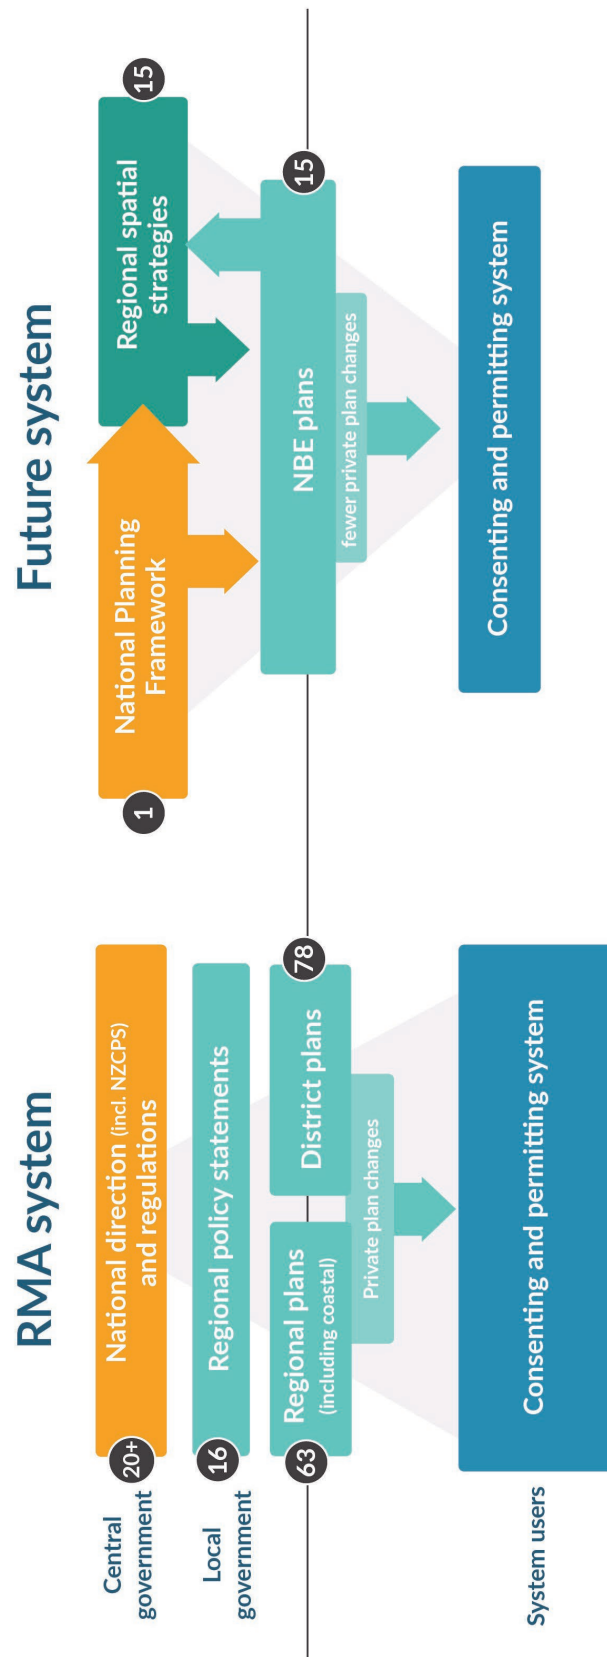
RMA system

Central government

Local government

System users

20+

National direction (incl. NZCPS) and regulations

16

Regional policy statements

63

Regional plans (including coastal)

78

District plans

Private plan changes

Consenting and permitting system

Future system

1

National Planning Framework

15

Regional spatial strategies

15

NBE plans

fewer private plan changes

Consenting and permitting system